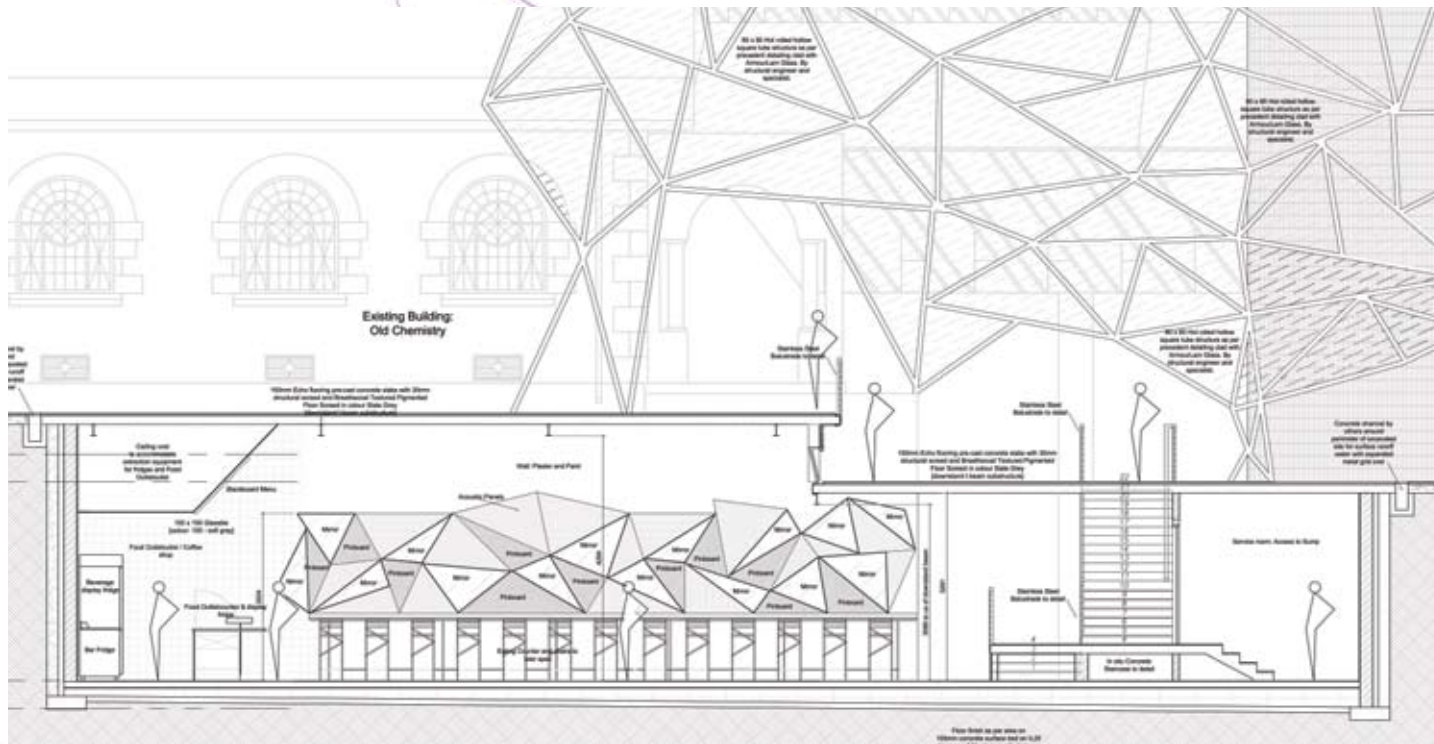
80 x 80 Hot rolled hollow square tube structure as per precedent detailing clad with ArmourLam Glass. By structural engineer and specialist.

80 x 80 Hot rolled hollow square tube structure as per precedent detailing clad with ArmourLam Glass. By structural engineer and specialist.

Existing Building:
Old Chemistry

Stainless Steel Balustrade to detail

80 x 80 Hot rolled hollow square tube structure as per precedent detailing clad with ArmourLam Glass. By structural engineer and specialist.

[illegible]

150mm Echo flooring pre-cast concrete slabs with 35mm structural screed and Breathecoat Textured Pigmented Floor Screed in colour Slate Grey (Steel beam substructure)

Stainless Steel Balustrade to detail

Concrete channel by others around perimeter of excavated site for surface runoff water with expanded metal grid over

150mm Echo flooring pre-cast concrete slabs with 35mm structural screed and Breathecoat Textured Pigmented Floor Screed in colour Slate Grey (Steel beam substructure)

Ceiling over to accommodate extraction equipment for Fridges and Food Outlets

Blackboard Menu

Wall: Plaster and Paint

Acoustic Panels

150 x 150 Glazed tiles (colour: 150 - soft grey)

Food Outlet/counter / Coffee shop

Beverage display fridge

Bar Fridge

Food Outlet/counter & display fridge

Mirror
Pinboard
Mirror
Pinboard
Mirror
Pinboard
Mirror
Pinboard
Mirror
Pinboard
Mirror
Pinboard
Mirror
Pinboard
Mirror
Pinboard
Mirror
Pinboard
Mirror
Pinboard
Mirror
Pinboard

Eating counter and benches bar seat

Service room: Access to Sump

Stainless Steel Balustrade to detail

In situ Concrete Staircase to detail

Floor finish as per area on 100mm concrete surface bed on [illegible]